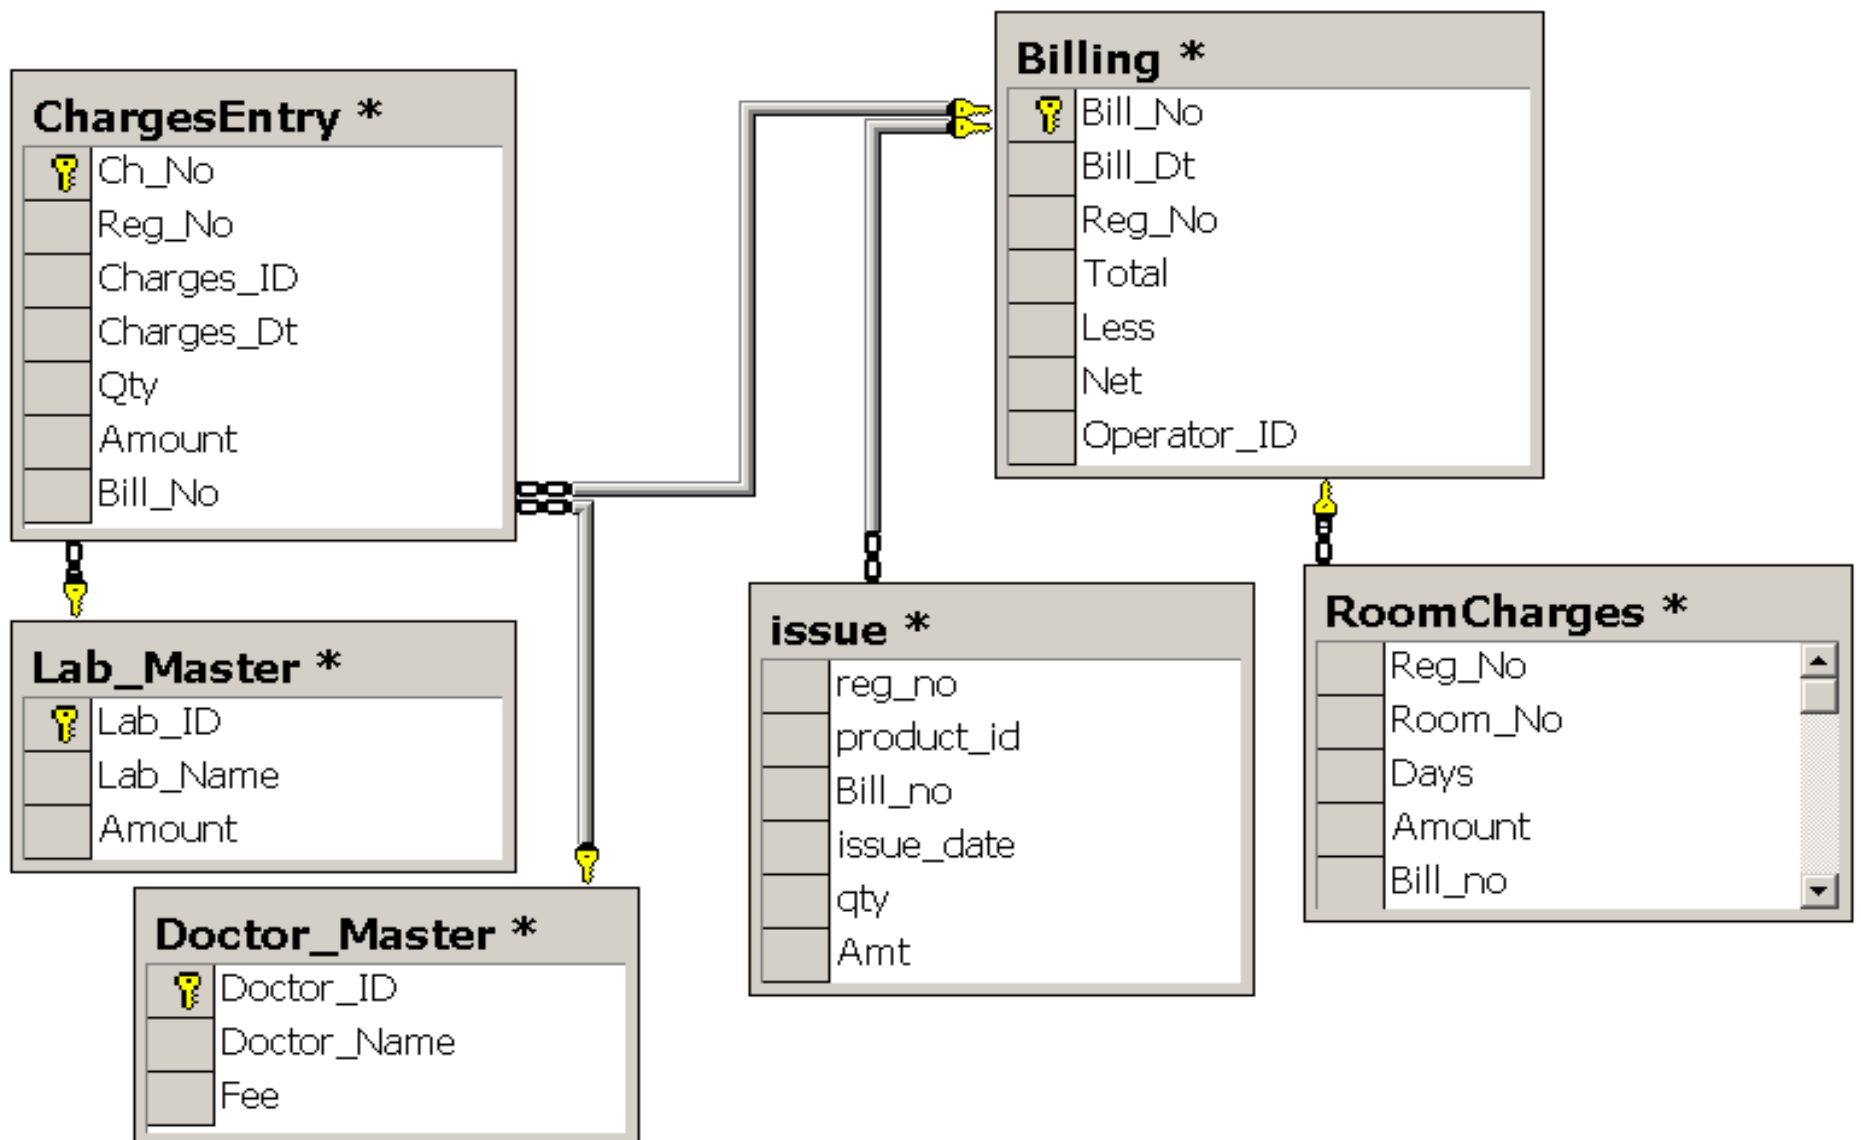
ChargesEntry *
Ch_No
Reg_No
Charges_ID
Charges_Dt
Qty
Amount
Bill_No

Lab_Master *
Lab_ID
Lab_Name
Amount

Doctor_Master *
Doctor_ID
Doctor_Name
Fee

Billing *
Bill_No
Bill_Dt
Reg_No
Total
Less
Net
Operator_ID

issue *
reg_no
product_id
Bill_no
issue_date
qty
Amt

RoomCharges *
Reg_No
Room_No
Days
Amount
Bill_no